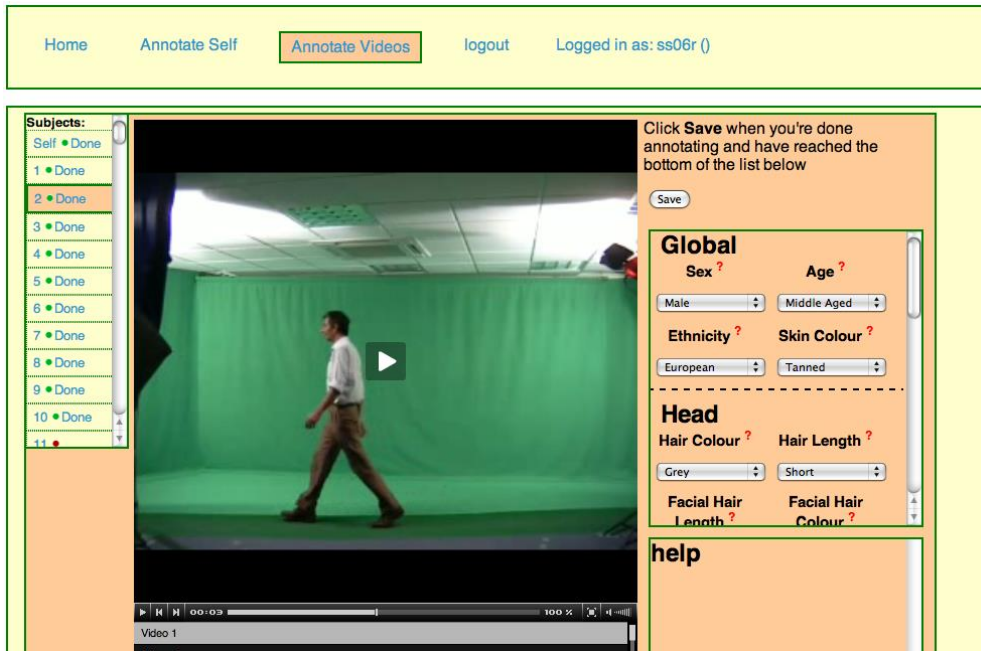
Home Annotate Self Annotate Videos logout Logged in as: ss06r ()

Subjects:
Self • Done
1 • Done
2 • Done
3 • Done
4 • Done
5 • Done
6 • Done
7 • Done
8 • Done
9 • Done
10 • Done
11 •

00:03 100 %

Video 1

Click **Save** when you're done annotating and have reached the bottom of the list below

Save

Global
Sex ? Age ?
Male Middle Aged
Ethnicity ? Skin Colour ?
European Tanned

Head
Hair Colour ? Hair Length ?
Grey Short
Facial Hair Length ? Facial Hair Colour ?

help